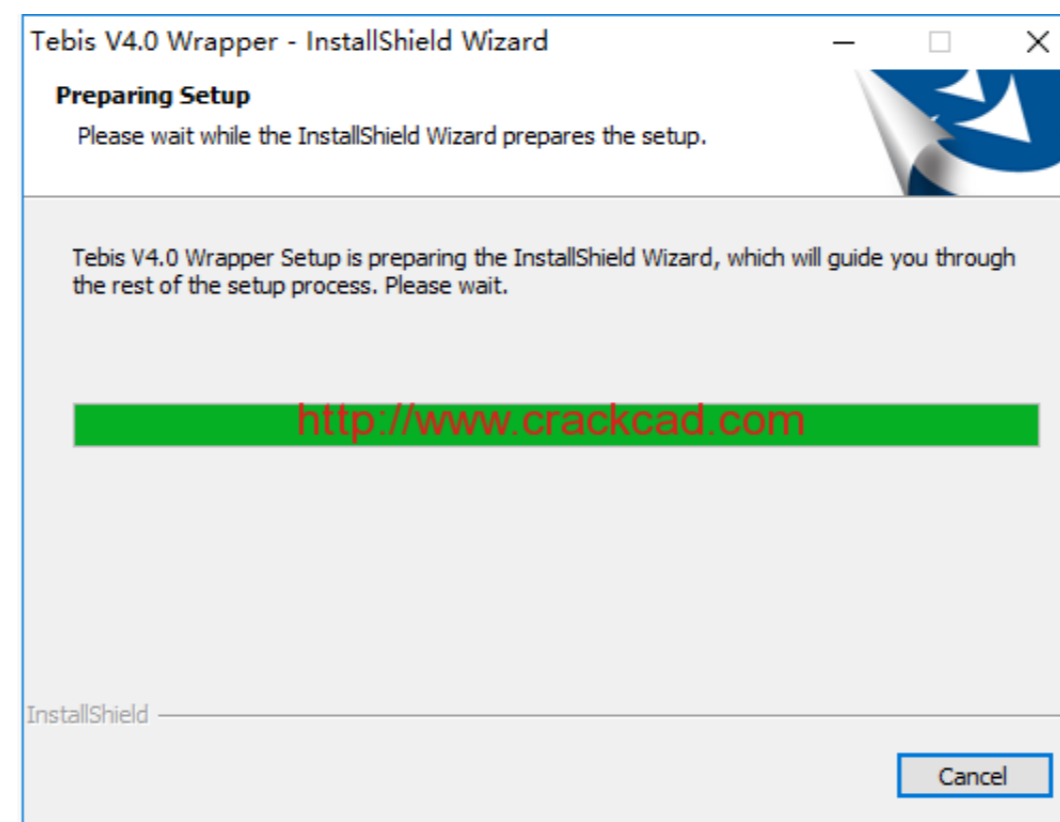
Tebis V4.0 Wrapper - InstallShield Wizard

Preparing Setup

Please wait while the InstallShield Wizard prepares the setup.

Tebis V4.0 Wrapper Setup is preparing the InstallShield Wizard, which will guide you through the rest of the setup process. Please wait.

http://www.crackcad.com

InstallShield

Cancel